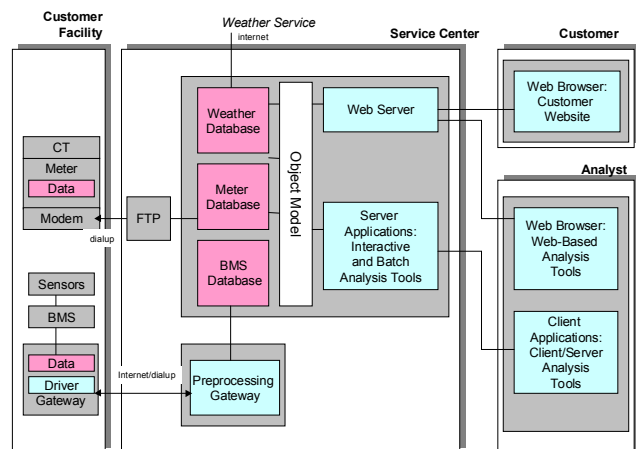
Customer Facility

Weather Service

internet

Service Center

Customer

Web Browser: Customer Website

CT

Meter

Data

Modem

dialup

FTP

Weather Database

Meter Database

BMS Database

Object Model

Web Server

Server Applications: Interactive and Batch Analysis Tools

Analyst

Web Browser: Web-Based Analysis Tools

Client Applications: Client/Server Analysis Tools

Sensors

BMS

Data

Driver

Gateway

Internet/dialup

Preprocessing Gateway